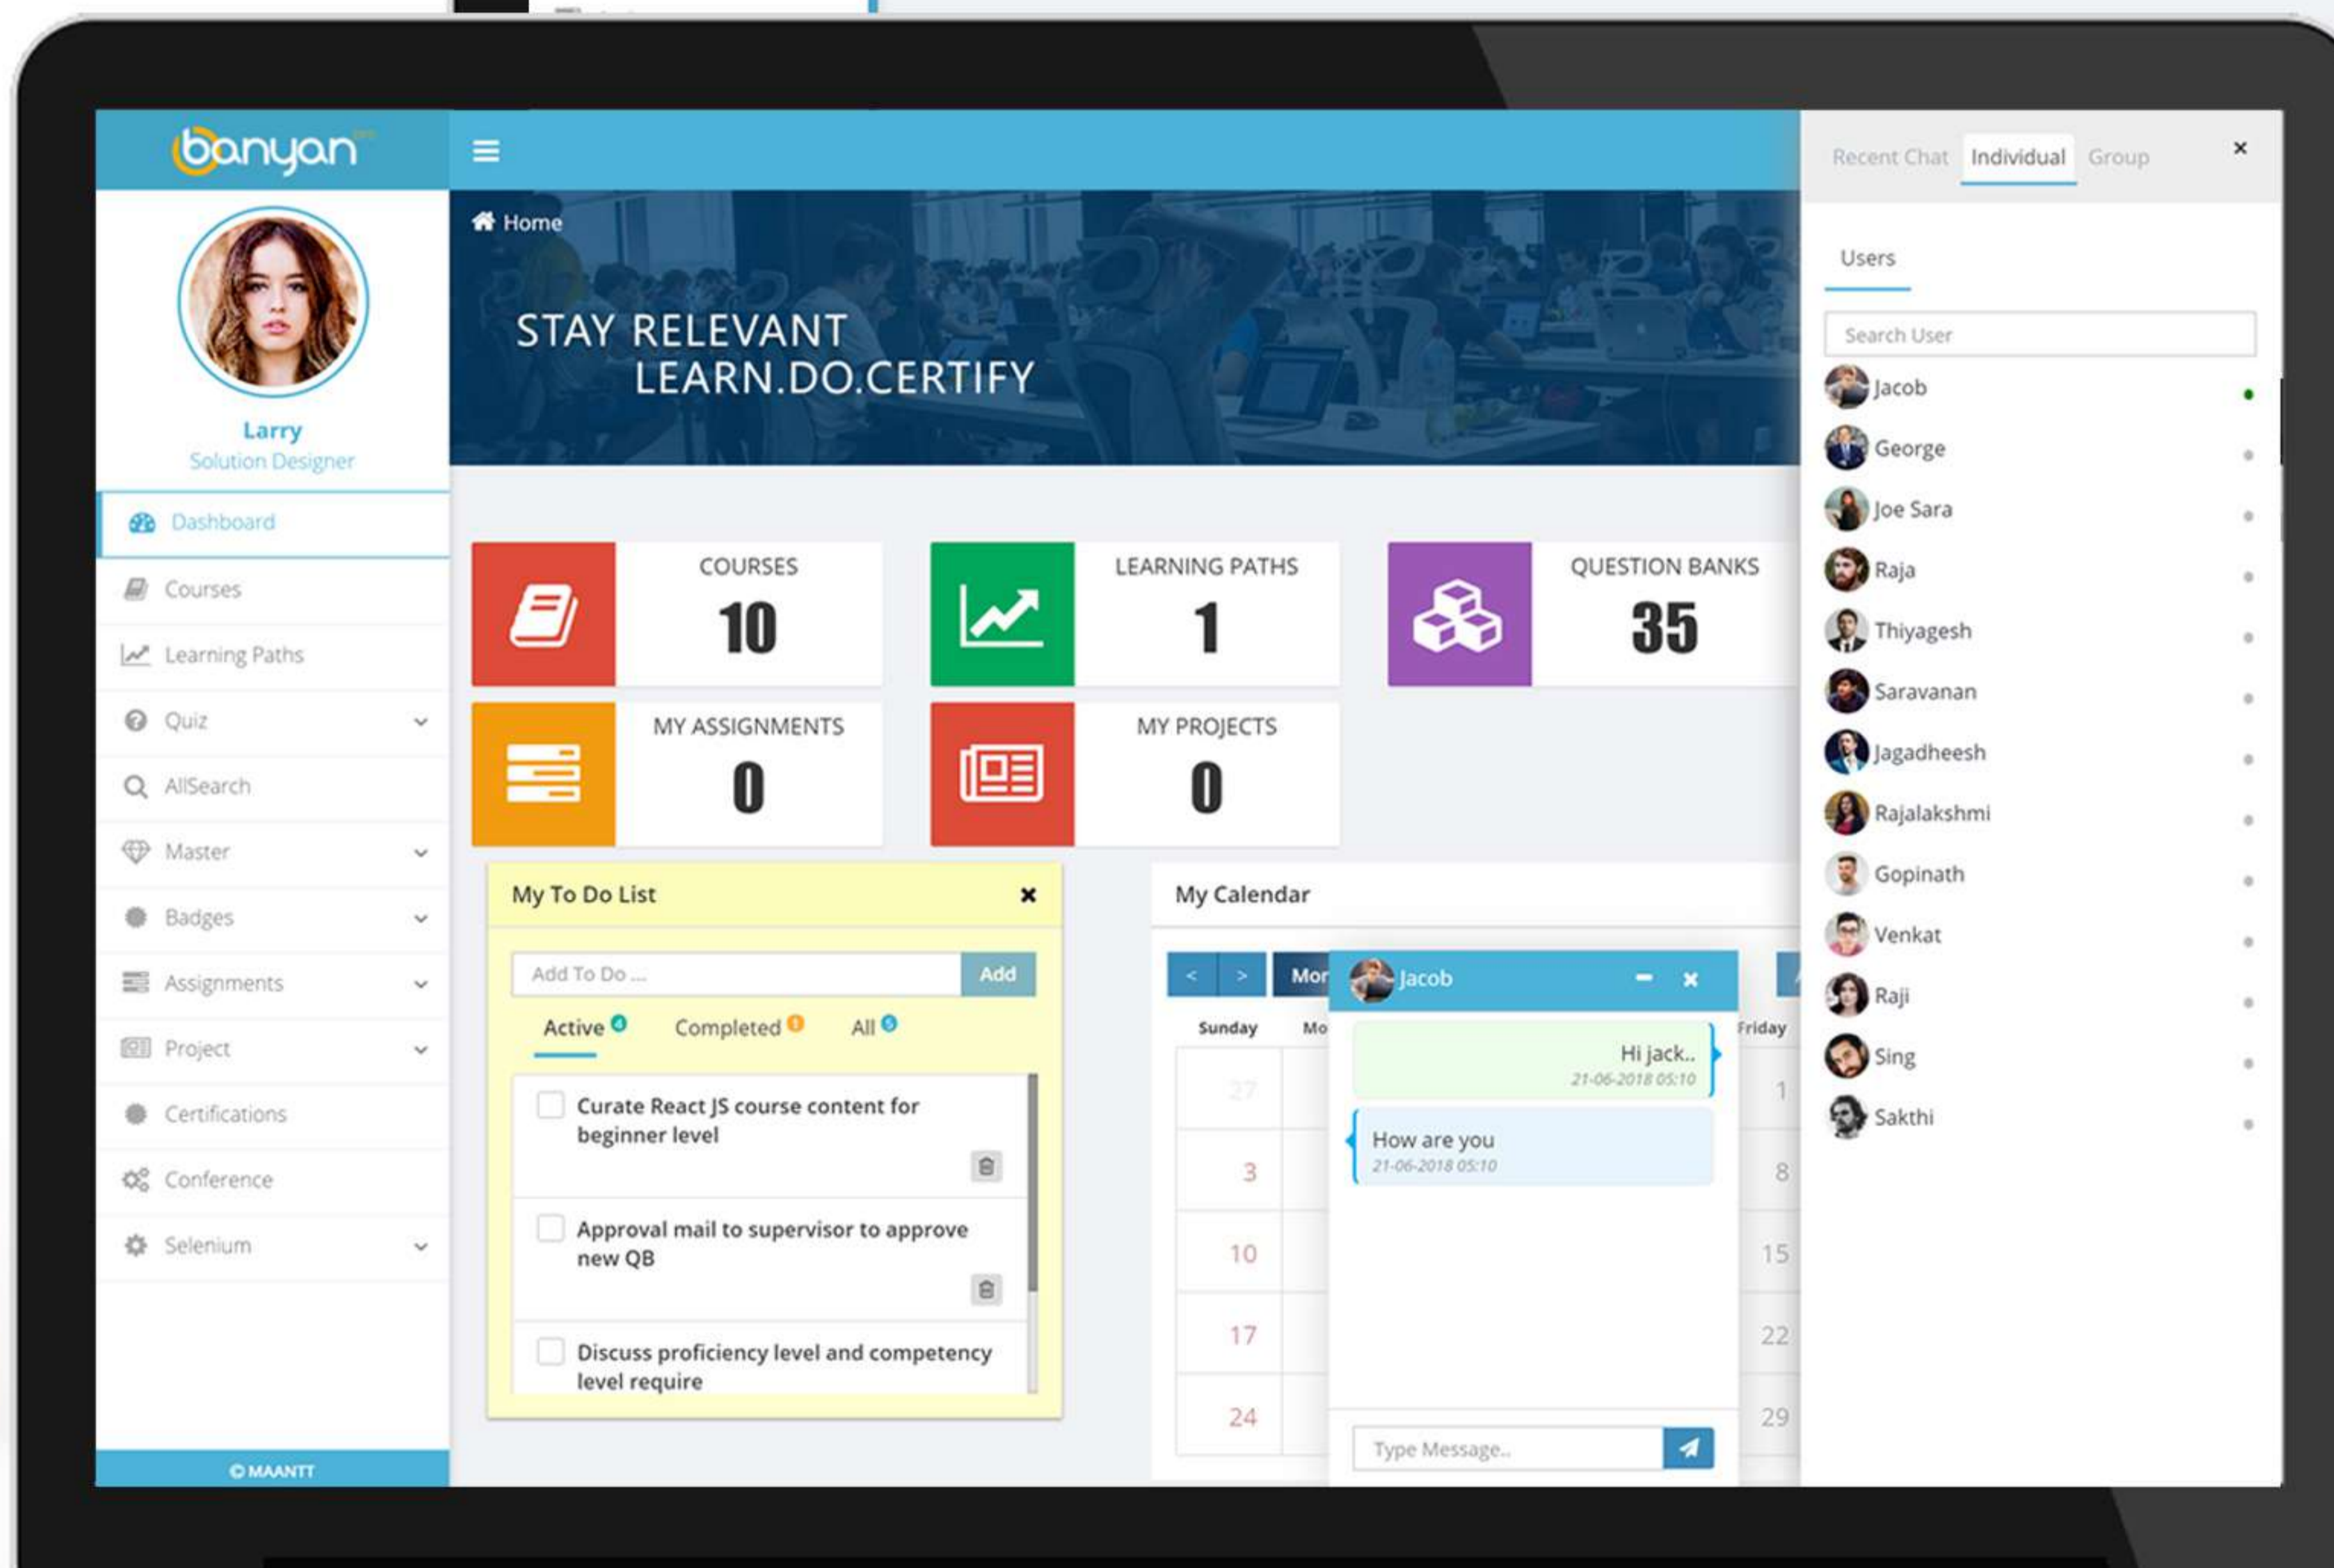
banyan

Larry
Solution Designer

Dashboard
Courses
Learning Paths
Quiz
AllSearch
Master
Badges
Assignments
Project
Certifications
Conference
Selenium

© MAANTT

Home

STAY RELEVANT
LEARN.DO.CERTIFY

COURSES
10

LEARNING PATHS
1

QUESTION BANKS
35

MY ASSIGNMENTS
0

MY PROJECTS
0

My To Do List

Add To Do ...
Add

Active 4 Completed 0 All 5

Curate React JS course content for beginner level

Approval mail to supervisor to approve new QB

Discuss proficiency level and competency level require

My Calendar

< > Mor

Sunday Mo Friday

27 1
3 8
10 15
17 22
24 29

Jacob

Hi jack..
21-06-2018 05:10

How are you
21-06-2018 05:10

Type Message..

Recent Chat Individual Group

Users

Search User

Jacob
George
Joe Sara
Raja
Thiyagesh
Saravanan
Jagadheesh
Rajalakshmi
Gopinath
Venkat
Raji
Sing
Sakthi